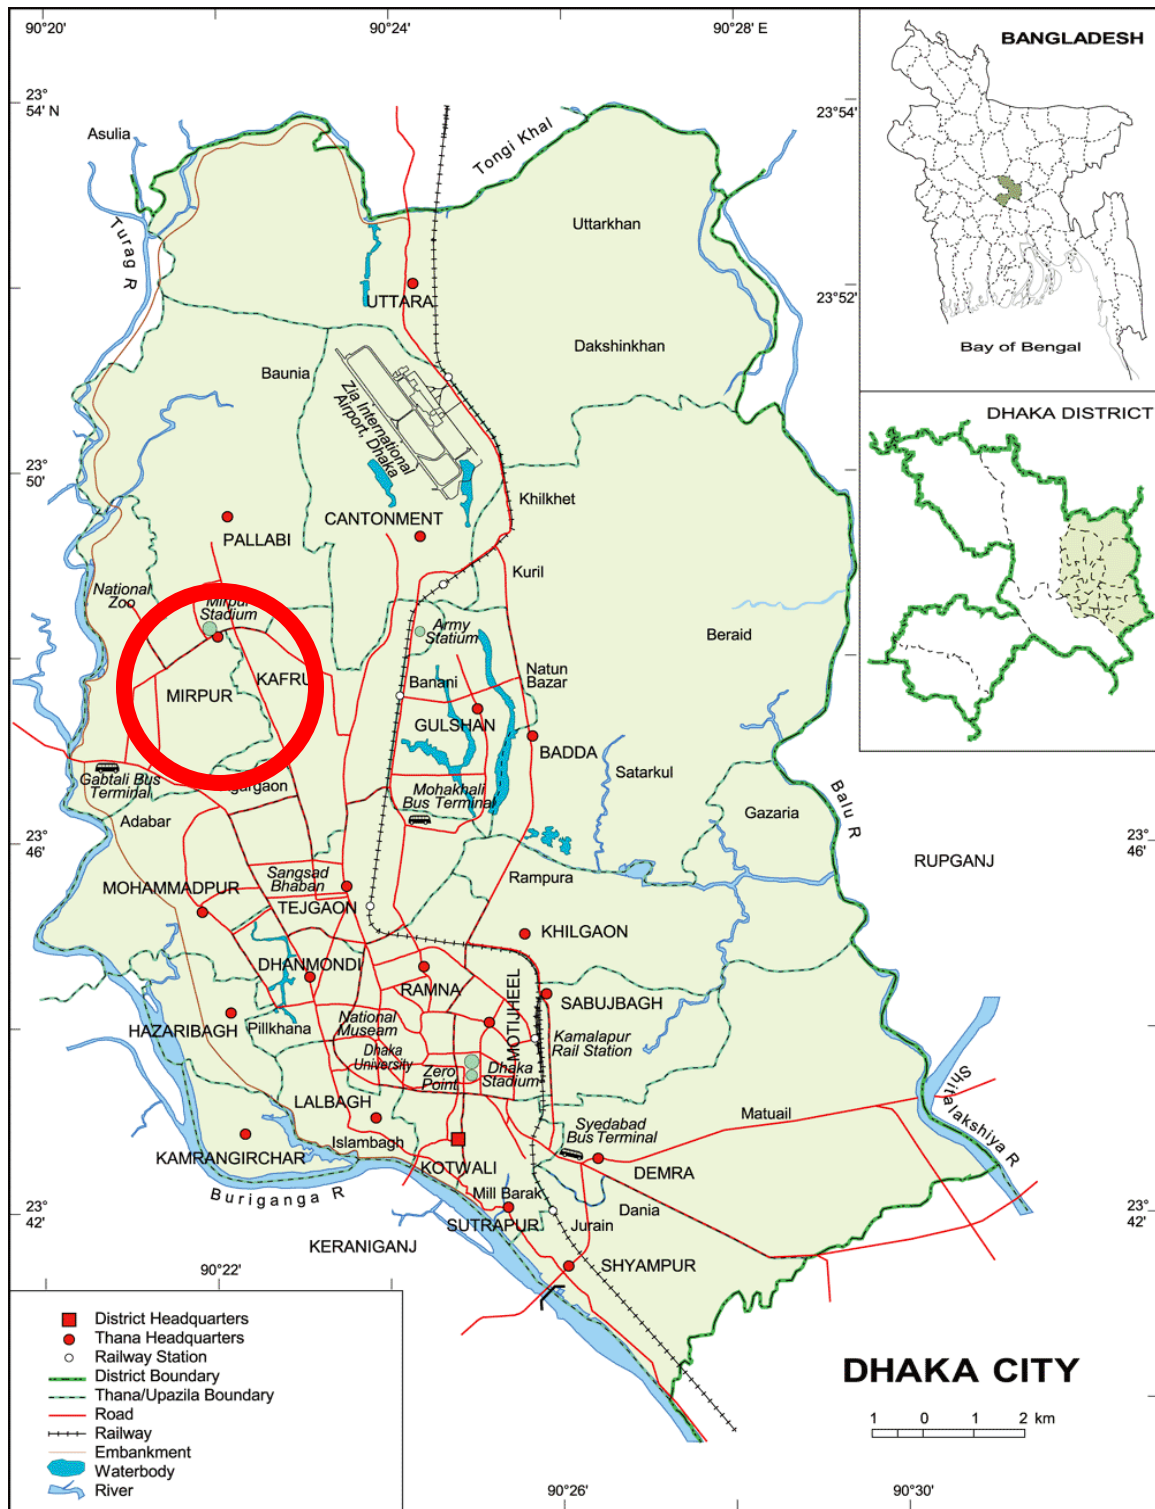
90°20'
90°24'
90°28' E
23° 54' N
23°54'
23°52'
23° 50'
23° 46'
23° 46'
23° 42'
23° 42'
90°22'
90°26'
90°30'

BANGLADESH
Bay of Bengal
DHAKA DISTRICT

Asulia
Turag R
Tongi Khal
Uttarkhan
UTTARA
Dakshinkhan
Baunia
Zia International Airport, Dhaka
Khilkhet
CANTONMENT
PALLABI
Kuril
National Zoo
Mirpur Stadium
Army Stadium
Beraid
MIRPUR
KAFRUL
Banani
Natun Bazar
GULSHAN
BADDA
Satarkul
Gabtali Bus Terminal
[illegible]gaon
Mohakhali Bus Terminal
Balu R
Adabar
Gazaria
RUPGANJ
Sangsad Bhaban
MOHAMMADPUR
Rampura
TEJGAON
KHILGAON
DHANMONDI
RAMNA
MOTIJHEEL
SABUJBAGH
National Museum
HAZARIBAGH
Pillkhana
Kamalapur Rail Station
Dhaka University
Zero Point
Dhaka Stadium
Shitalakshya R
LALBAGH
Matuail
Syedabad Bus Terminal
Islambagh
KAMRANGIRCHAR
KOTWALI
DEMRA
Buriganga R
Mill Barak
Dania
SUTRAPUR
Jurain
KERANIGANJ
SHYAMPUR

District Headquarters
Thana Headquarters
Railway Station
District Boundary
Thana/Upazila Boundary
Road
Railway
Embankment
Waterbody
River

DHAKA CITY
1 0 1 2 km